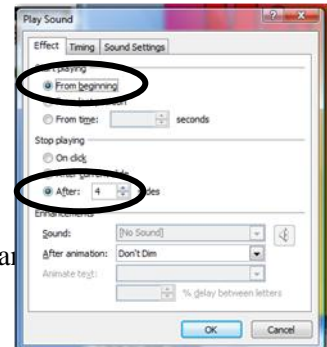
Play Sound

Effect | Timing | Sound Settings

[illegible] playing
From beginning
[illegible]
From time: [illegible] seconds

Stop playing
On click
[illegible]
After: 4 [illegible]des

Enhancements
Sound: [No Sound]
After animation: Don't Dim
Animate text:
% delay between letters

OK Cancel

ar